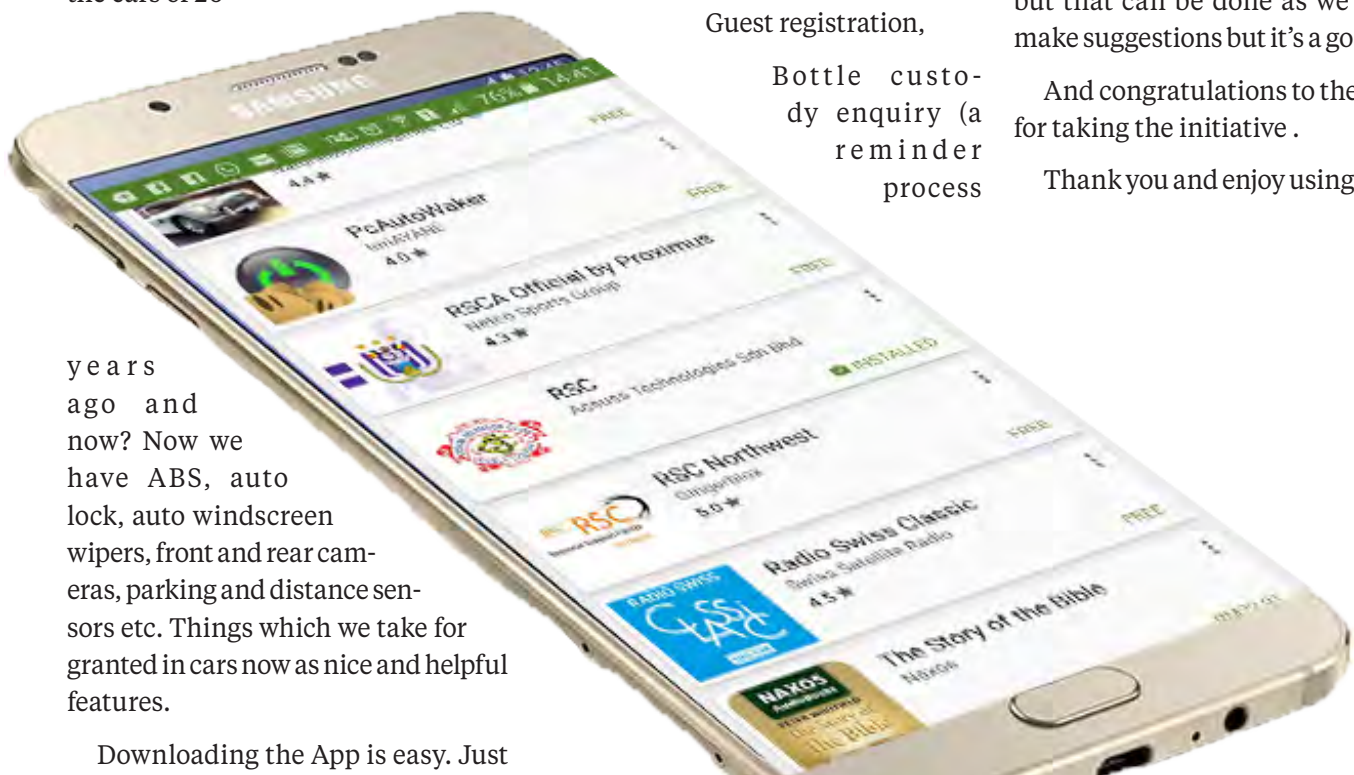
the cars of 20

years ago and now? Now we have ABS, auto lock, auto windscreen wipers, front and rear cameras, parking and distance sensors etc. Things which we take for granted in cars now as nice and helpful features.

Downloading the App is easy. Just

Guest registration,

Bottle custody enquiry (a reminder process

but that can be done as we make suggestions but it's a go

And congratulations to the for taking the initiative .

Thank you and enjoy using

SAMSUNG

76% 14:41

FREE

4.4 ★

PcAutoWaker
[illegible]
4.0 ★
FREE

RSCA Official by Proximus
Netco Sports Group
4.3 ★
FREE

RSC
Acquus Technologies Sdn Bhd
INSTALLED

RSC Northwest
GingerBox
5.0 ★
FREE

RSC

Radio Swiss Classic
Swiss Satellite Radio
4.5 ★
FREE

RADIO SWISS CLASSIC

The Story of the Bible
Naxos

NAXOS
The Story of the Bible